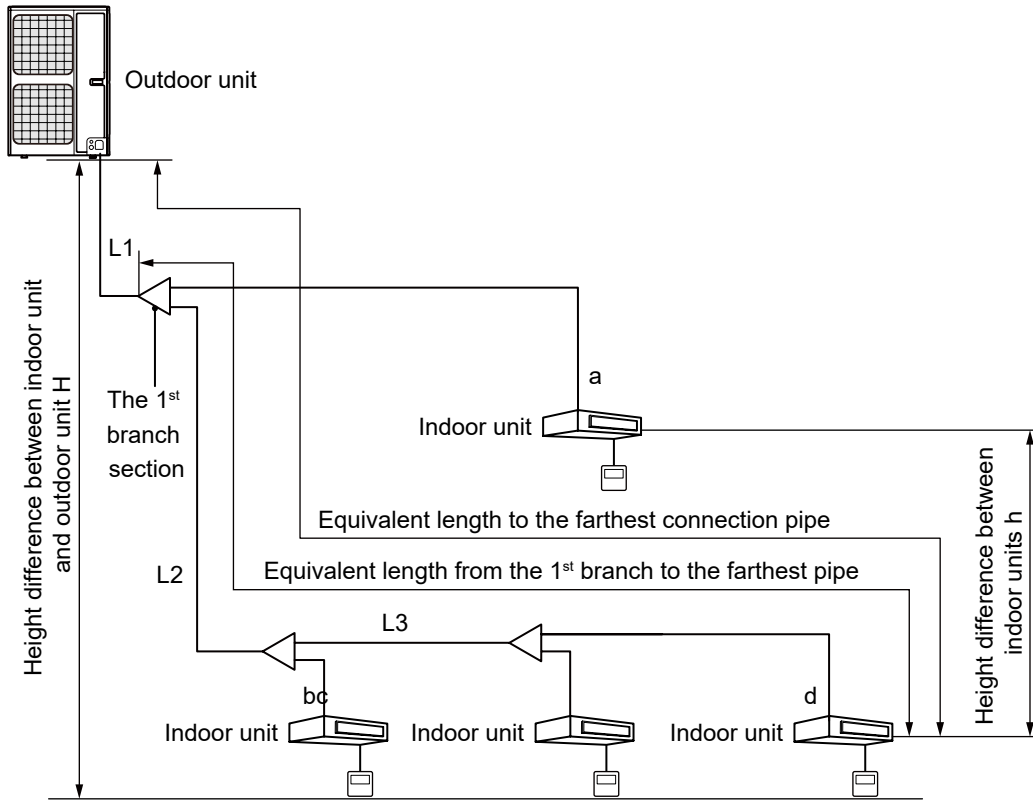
Outdoor unit

L1

The 1$^{st}$ branch section

a

Indoor unit

Equivalent length to the farthest connection pipe

Equivalent length from the 1$^{st}$ branch to the farthest pipe

L2

L3

bc

d

Indoor unit

Indoor unit

Indoor unit

Height difference between indoor unit and outdoor unit H

Height difference between indoor units h